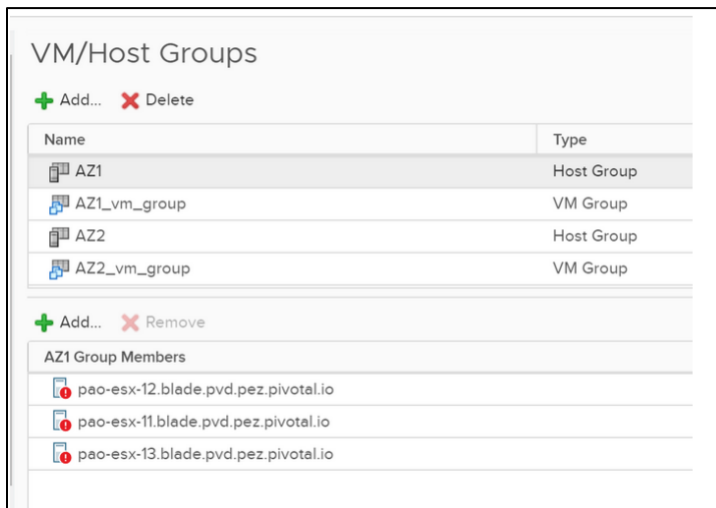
VM/Host Groups

Add... Delete

| Name | Type |
|---|---|
| AZ1 | Host Group |
| AZ1_vm_group | VM Group |
| AZ2 | Host Group |
| AZ2_vm_group | VM Group |

Add... Remove

| AZ1 Group Members |
|---|
| pao-esx-12.blade.pvd.pez.pivotal.io |
| pao-esx-11.blade.pvd.pez.pivotal.io |
| pao-esx-13.blade.pvd.pez.pivotal.io |